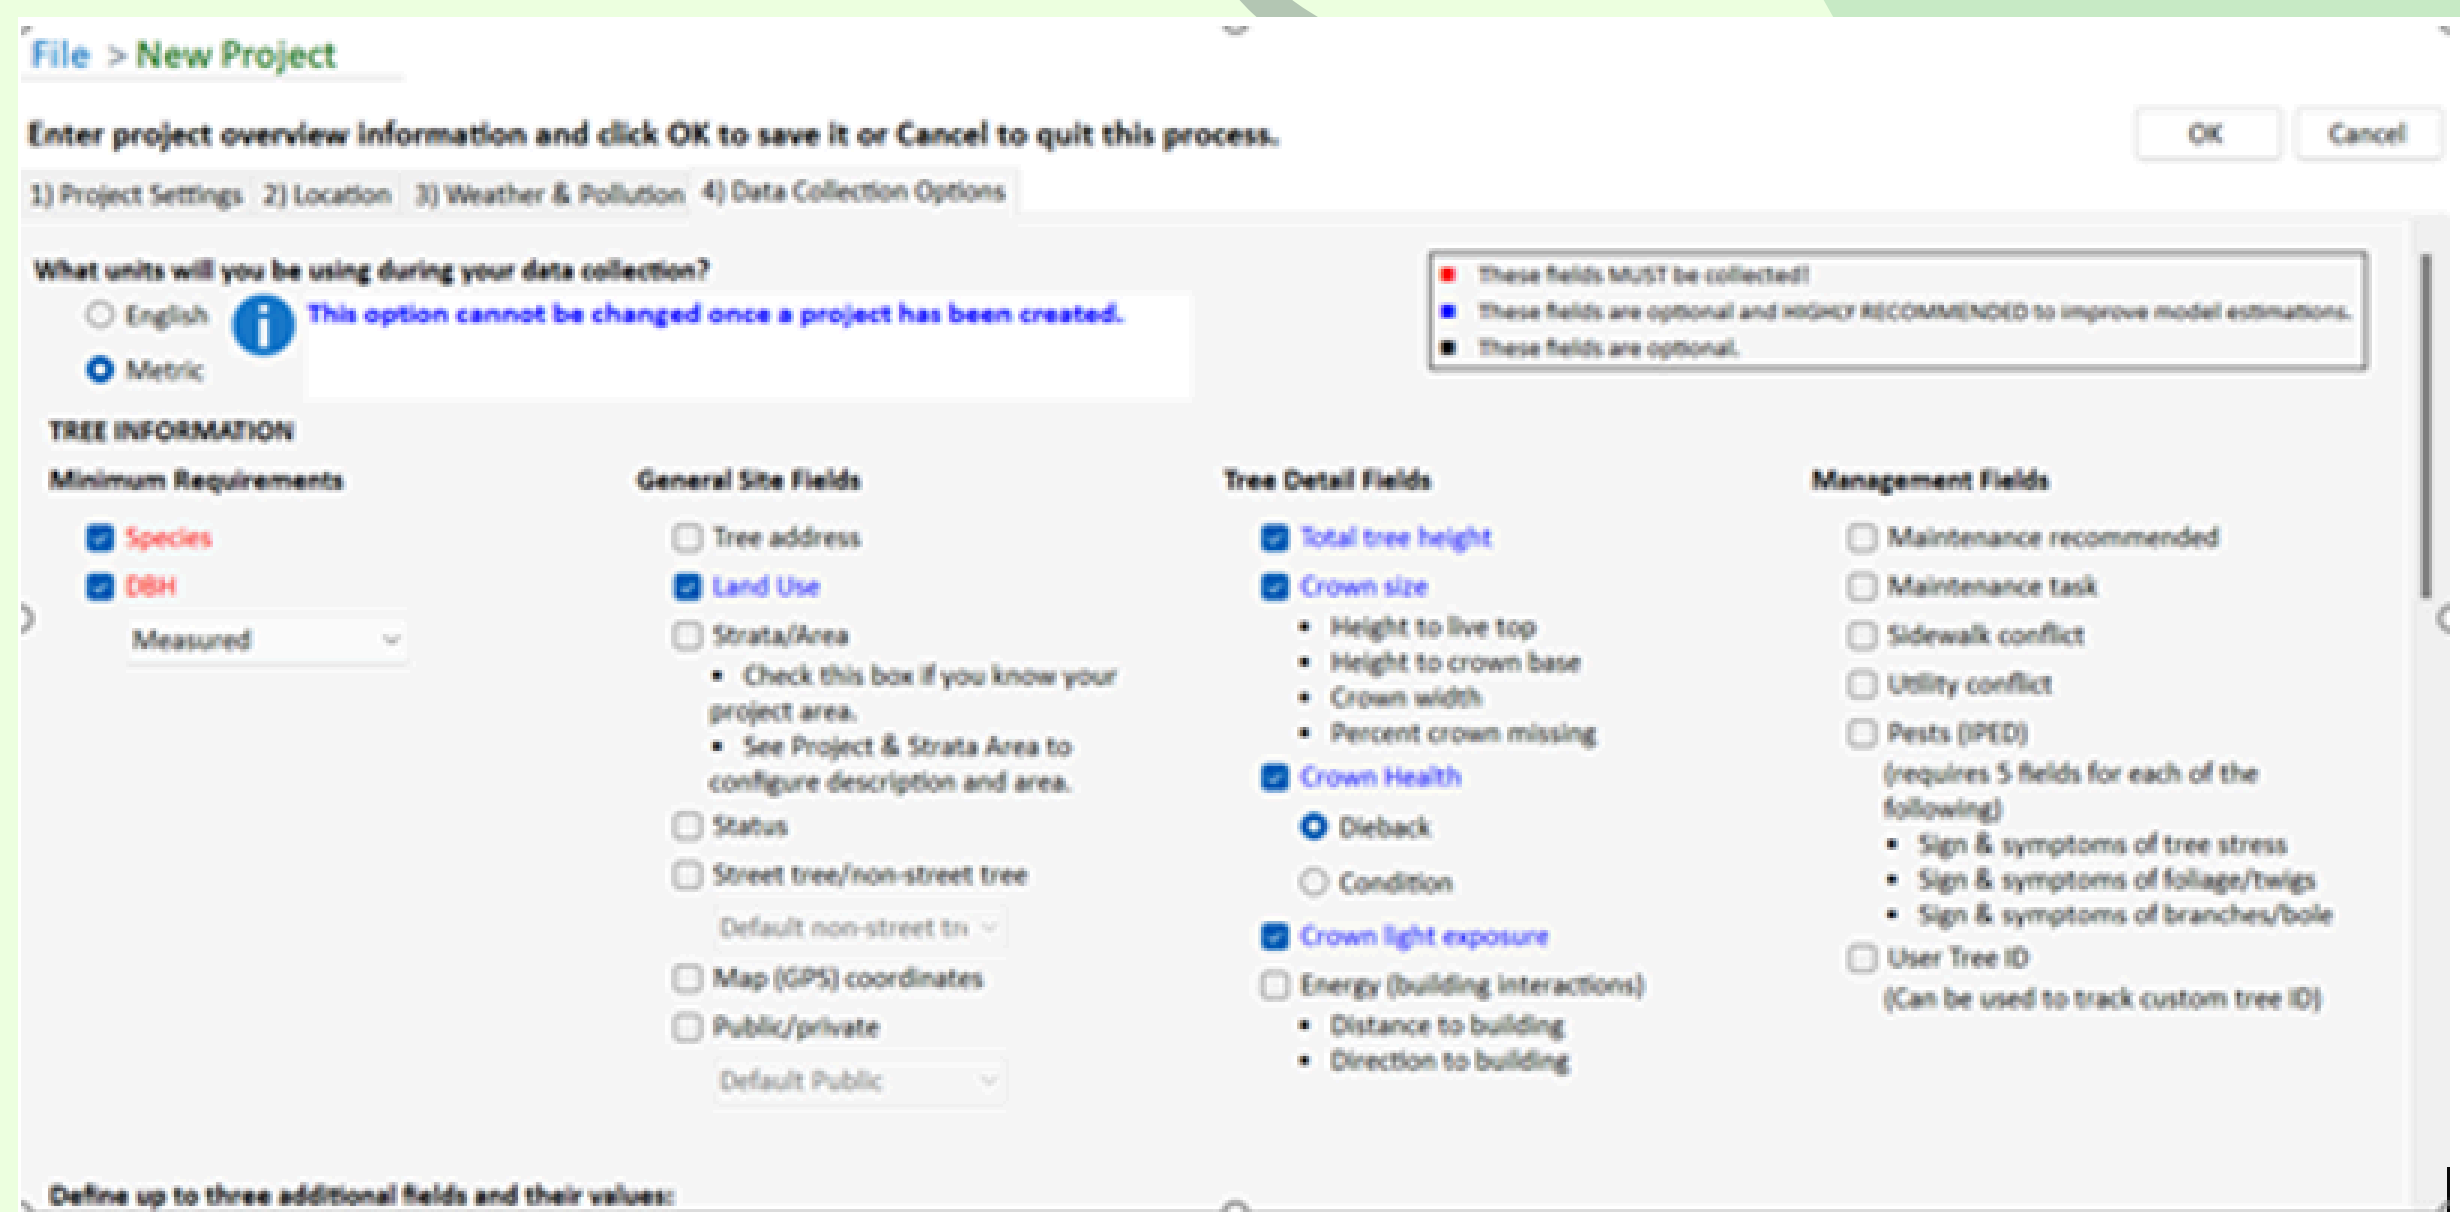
File > New Project

Enter project overview information and click OK to save it or Cancel to quit this process.

OK

Cancel

1) Project Settings 2) Location 3) Weather & Pollution 4) Data Collection Options

What units will you be using during your data collection?

English

Metric

This option cannot be changed once a project has been created.

These fields MUST be collected!
These fields are optional and HIGHLY RECOMMENDED to improve model estimations.
These fields are optional.

TREE INFORMATION

Minimum Requirements

Species
DBH
Measured

General Site Fields

Tree address
Land Use
Strata/Area
• Check this box if you know your project area.
• See Project & Strata Area to configure description and area.
Status
Street tree/non-street tree
Default non-street tr
Map (GPS) coordinates
Public/private
Default Public

Tree Detail Fields

Total tree height
Crown size
• Height to live top
• Height to crown base
• Crown width
• Percent crown missing
Crown Health
Dieback
Condition
Crown light exposure
Energy (building interactions)
• Distance to building
• Direction to building

Management Fields

Maintenance recommended
Maintenance task
Sidewalk conflict
Utility conflict
Pests (IPED)
(requires 5 fields for each of the following)
• Sign & symptoms of tree stress
• Sign & symptoms of foliage/twigs
• Sign & symptoms of branches/bole
User Tree ID
(Can be used to track custom tree ID)

Define up to three additional fields and their values: